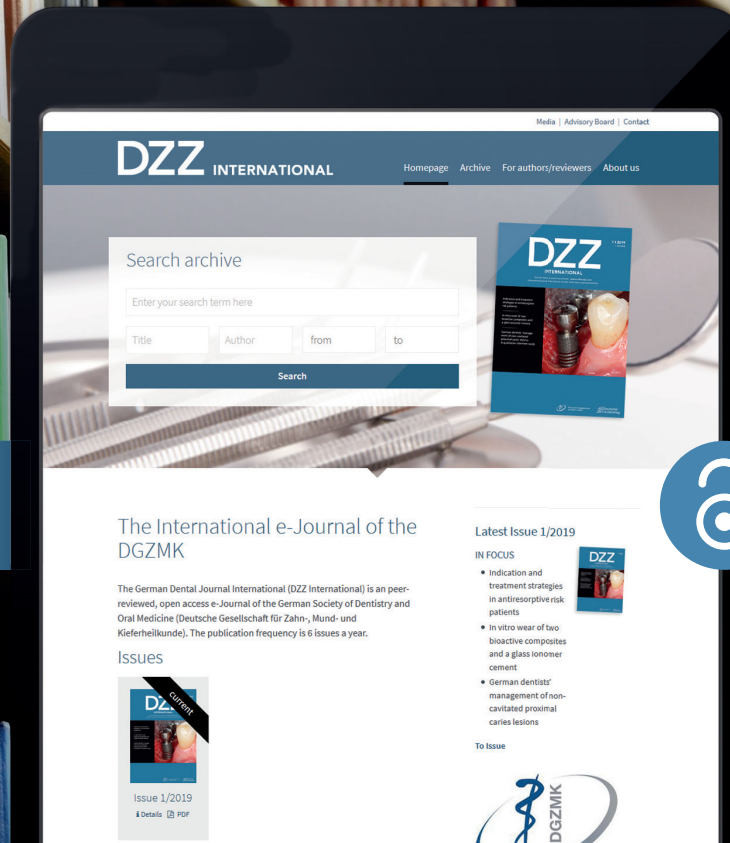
Media | Advisory Board | Contact

DZZ INTERNATIONAL

Homepage Archive For authors/reviewers About us

Search archive

Enter your search term here

Title Author from to

Search

DZZ INTERNATIONAL

1 2019

The International e-Journal of the DGZMK

The German Dental Journal International (DZZ International) is an peer-reviewed, open access e-Journal of the German Society of Dentistry and Oral Medicine (Deutsche Gesellschaft für Zahn-, Mund- und Kieferheilkunde). The publication frequency is 6 issues a year.

Issues

current

DZZ

Issue 1/2019

Details PDF

Latest Issue 1/2019

IN FOCUS

- Indication and treatment strategies in antiresorptive risk patients
- In vitro wear of two bioactive composites and a glass ionomer cement
- German dentists' management of non-cavitated proximal caries lesions

DZZ

To Issue

DGZMK